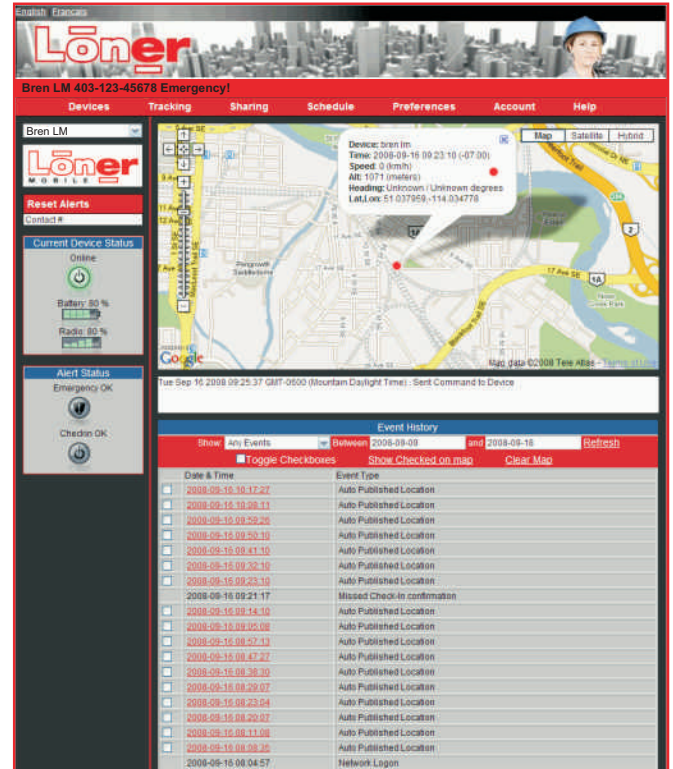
English Français

Lõner

Bren LM 403-123-45678 Emergency!

Devices Tracking Sharing Schedule Preferences Account Help

Bren LM

Lõner MOBILE

Reset Alerts

Contact #

Current Device Status

Online

Battery: 80 %

Radio: 80 %

Alert Status

Emergency OK

Checkin OK

Map Satellite Hybrid

Device: bren lm
Time: 2008-09-16 09:23:10 (-07:00)
Speed: 0 (km/h)
Alt: 1071 (meters)
Heading: Unknown / Unknown degrees
Lat,Lon: 51.037959,-114.034778

Google

Map data ©2008 Tele Atlas - Terms of Use

Tue Sep 16 2008 09:25:37 GMT-0600 (Mountain Daylight Time) : Sent Command to Device

Event History

Show: Any Events Between 2008-09-09 and 2008-09-16 Refresh

Toggle Checkboxes Show Checked on map Clear Map

| | Date & Time | Event Type |
|---|---|---|
| ☐ | 2008-09-16 10:17:27 | Auto Published Location |
| ☐ | 2008-09-16 10:08:11 | Auto Published Location |
| ☐ | 2008-09-16 09:59:26 | Auto Published Location |
| ☐ | 2008-09-16 09:50:10 | Auto Published Location |
| ☐ | 2008-09-16 09:41:10 | Auto Published Location |
| ☐ | 2008-09-16 09:32:10 | Auto Published Location |
| ☐ | 2008-09-16 09:23:10 | Auto Published Location |
| | 2008-09-16 09:21:17 | Missed Check-in confirmation |
| ☐ | 2008-09-16 09:14:10 | Auto Published Location |
| ☐ | 2008-09-16 09:05:08 | Auto Published Location |
| ☐ | 2008-09-16 08:57:13 | Auto Published Location |
| ☐ | 2008-09-16 08:47:27 | Auto Published Location |
| ☐ | 2008-09-16 08:38:30 | Auto Published Location |
| ☐ | 2008-09-16 08:29:07 | Auto Published Location |
| ☐ | 2008-09-16 08:23:04 | Auto Published Location |
| ☐ | 2008-09-16 08:20:07 | Auto Published Location |
| ☐ | 2008-09-16 08:11:08 | Auto Published Location |
| ☐ | 2008-09-16 08:08:35 | Auto Published Location |
| | 2008-09-16 08:04:57 | Network Logon |